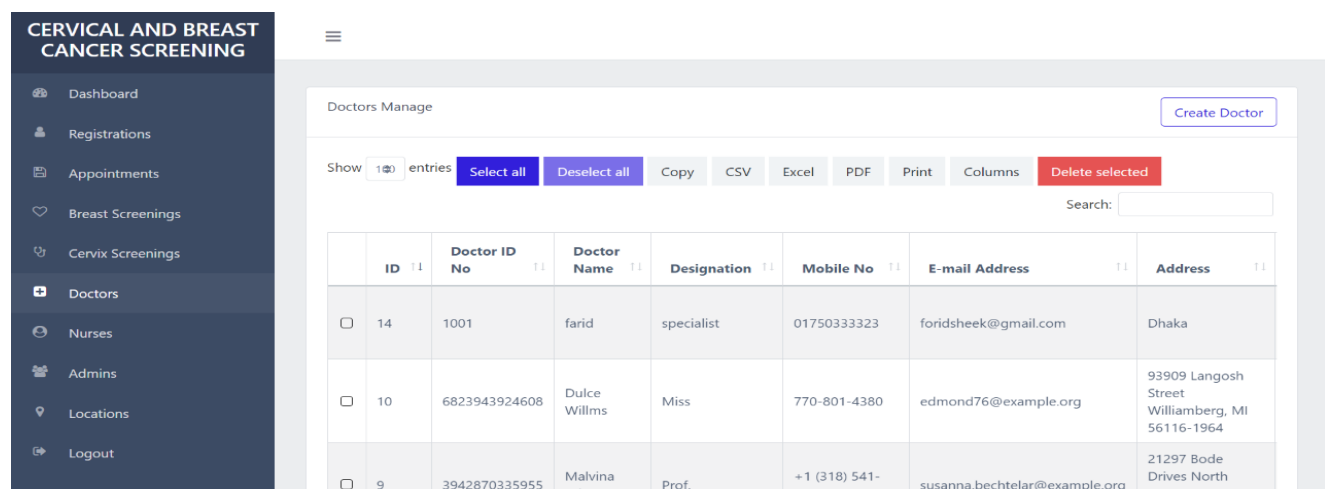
CERVICAL AND BREAST CANCER SCREENING

Dashboard
Registrations
Appointments
Breast Screenings
Cervix Screenings
Doctors
Nurses
Admins
Locations
Logout

≡

Doctors Manage

Create Doctor

Show 100 entries Select all Deselect all Copy CSV Excel PDF Print Columns Delete selected

Search:

| | ID | Doctor ID No | Doctor Name | Designation | Mobile No | E-mail Address | Address |
|---|---|---|---|---|---|---|---|
| ☐ | 14 | 1001 | farid | specialist | 01750333323 | foridsheek@gmail.com | Dhaka |
| ☐ | 10 | 6823943924608 | Dulce Willms | Miss | 770-801-4380 | edmond76@example.org | 93909 Langosh Street Williamberg, MI 56116-1964 |
| ☐ | 9 | 3942870335955 | Malvina | Prof. | +1 (318) 541- | susanna.bechtelar@example.org | 21297 Bode Drives North |